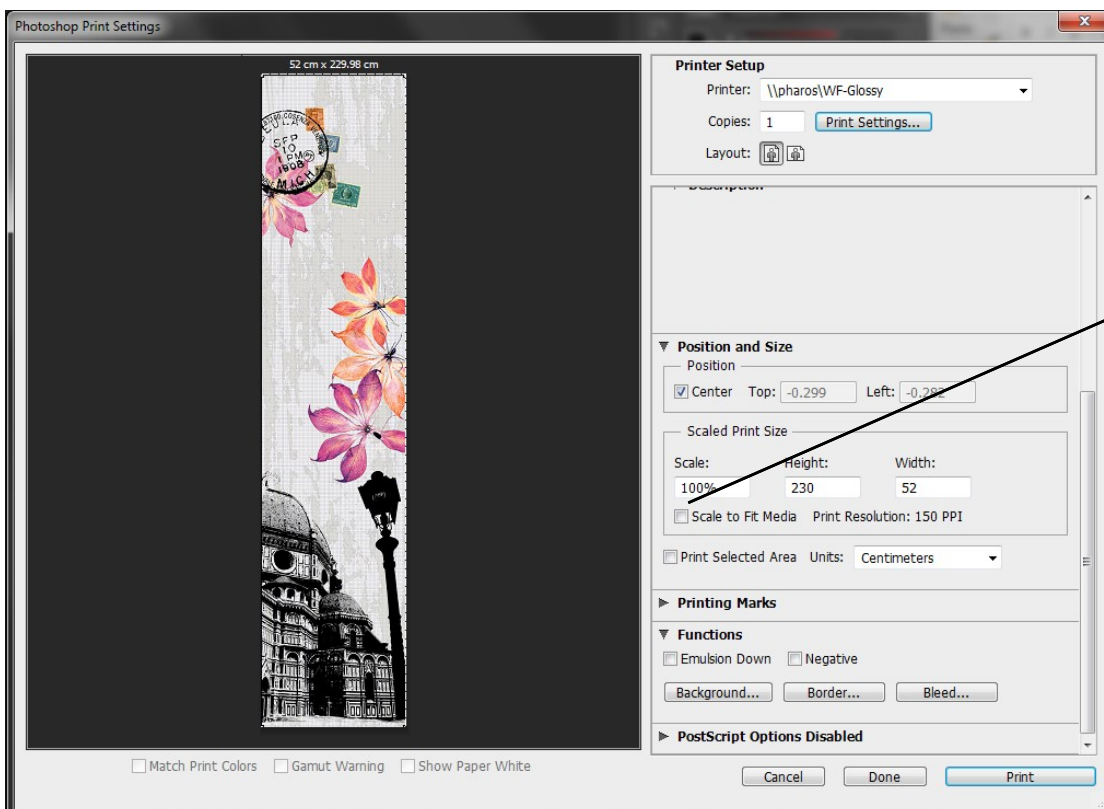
Photoshop Print Settings

52 cm x 229.98 cm

SEP 10 1PM 1908 MICH.

Printer Setup
Printer: \\pharos\WF-Glossy
Copies: 1
Print Settings...
Layout:

Description

Position and Size
Position
Center Top: -0.299 Left: -0.282

Scaled Print Size
Scale: Height: Width:
100% 230 52
Scale to Fit Media Print Resolution: 150 PPI

Print Selected Area Units: Centimeters

Printing Marks

Functions
Emulsion Down Negative
Background... Border... Bleed...

PostScript Options Disabled

Match Print Colors Gamut Warning Show Paper White

Cancel Done Print